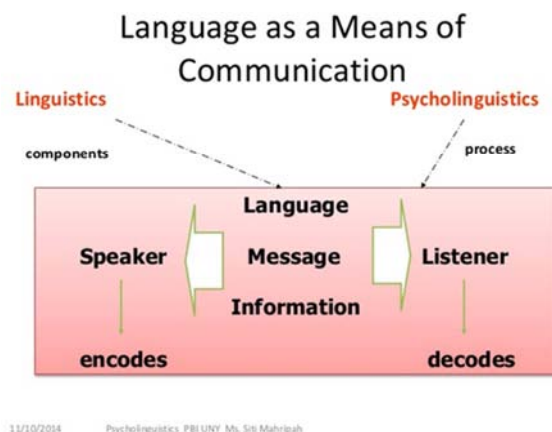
Language as a Means of Communication

Linguistics

Psycholinguistics

components

process

Language

Speaker

Message

Listener

Information

encodes

decodes

11/10/2014 Psycholinguistics PBI UNY Ms. Siti Mahripah